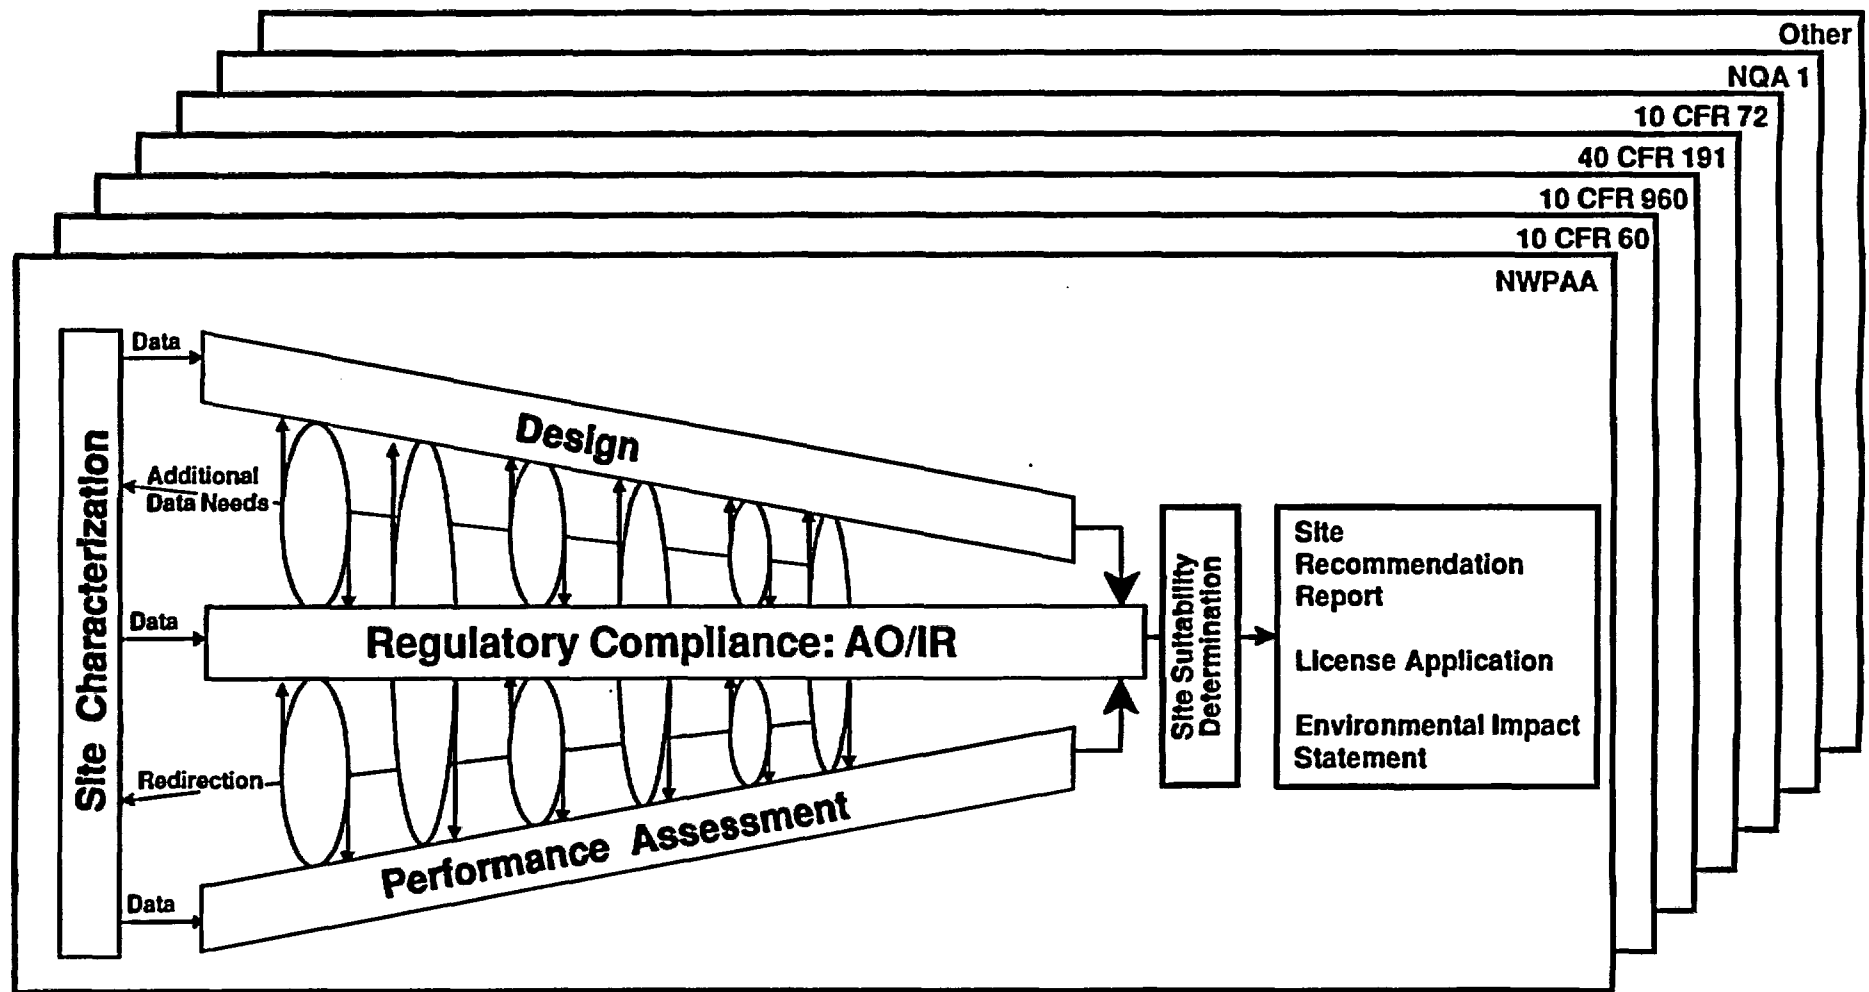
Other

NQA 1

10 CFR 72

40 CFR 191

10 CFR 960

10 CFR 60

NWPAA

Site Characterization

Data

Additional Data Needs

Data

Redirection

Data

Design

Regulatory Compliance: AO/IR

Performance Assessment

Site Suitability Determination

Site Recommendation Report

License Application

Environmental Impact Statement